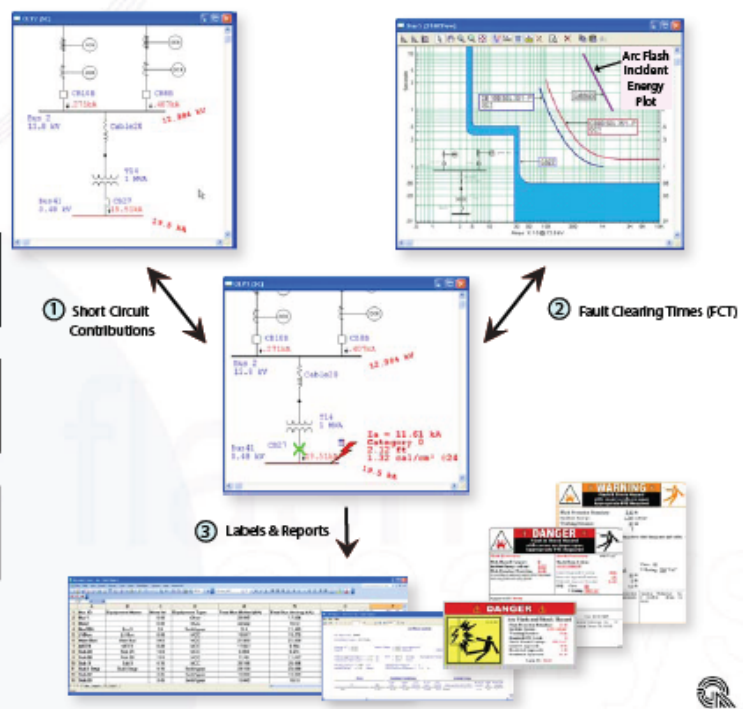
OLV1 (SC)

CB10B
.271kA
CB8B
.407kA
Bus 2
13.8 kV
Cable28
12.986 kA
T14
1 MVA
Bus41
0.48 kV
CB27
19.51kA
19.5 kA

Star 1

Arc Flash Incident Energy Plot

① Short Circuit Contributions

② Fault Clearing Times (FCT)

OLV1 (SC)

CB10B
.271kA
CB8B
.407kA
Bus 2
13.8 kV
Cable28
12.986 kA
T14
1 MVA
Bus41
0.48 kV
CB27
19.51kA
Ia = 11.61 kA
Category 0
1.32 cal/cm²
19.5 kA

③ Labels & Reports

WARNING

DANGER

DANGER
Arc Flash and Shock Hazard